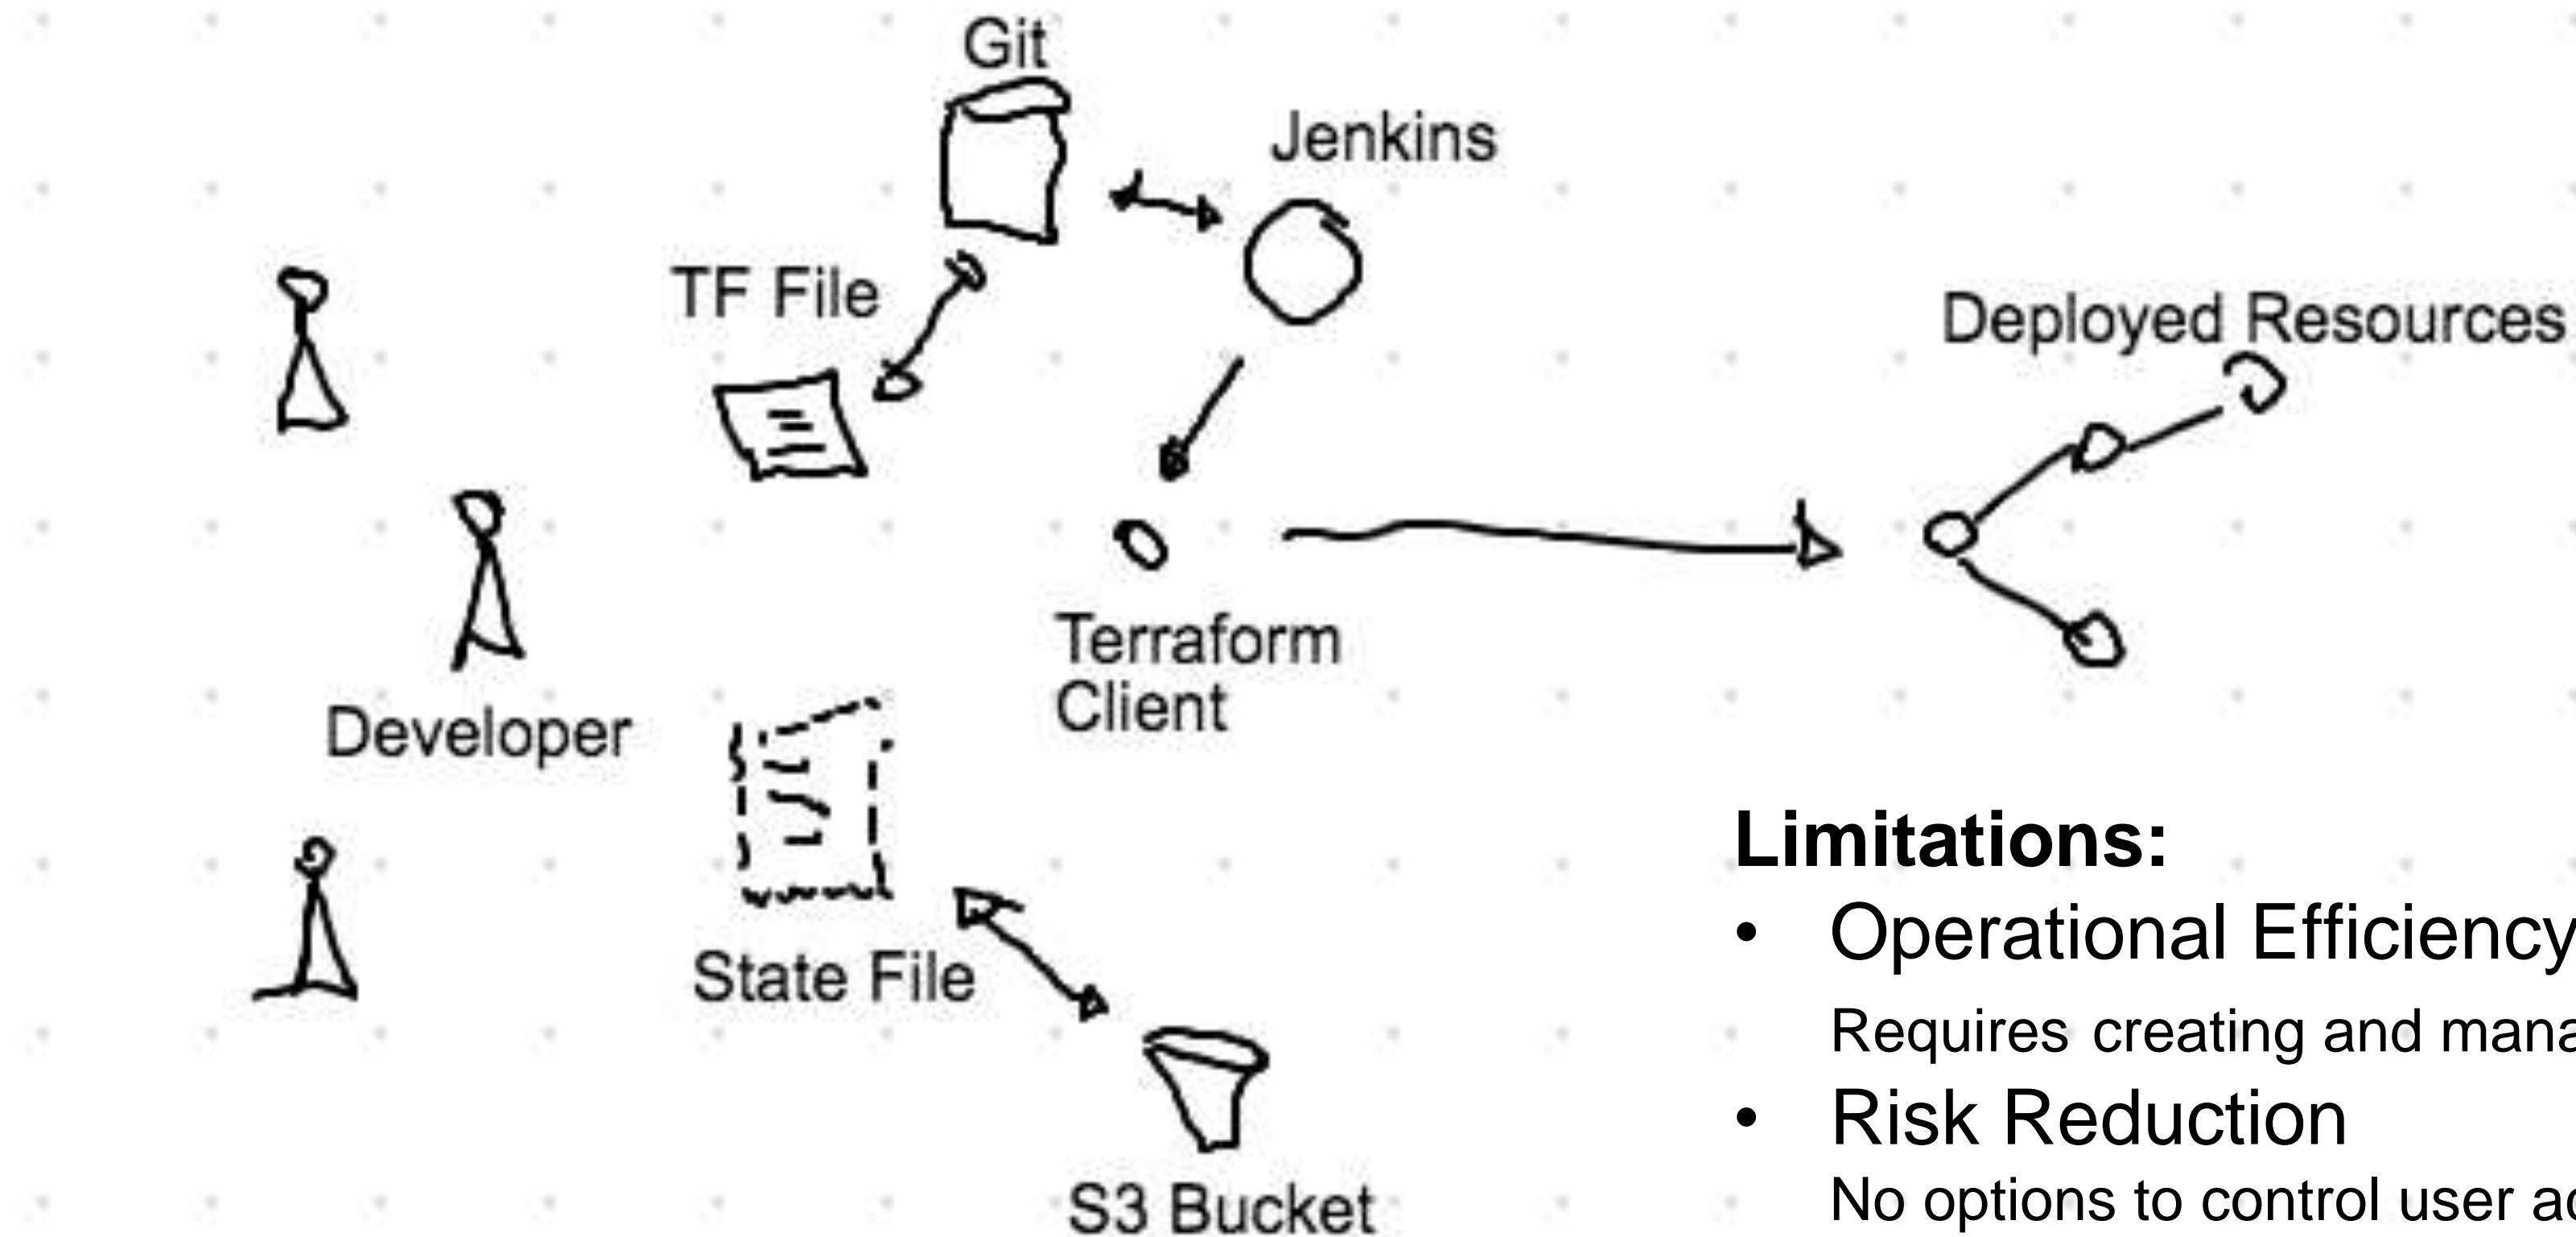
Git

Jenkins

TF File

Deployed Resources

Developer

Terraform Client

State File

S3 Bucket

**Limitations:**

- Operational Efficiency
  Requires creating and mana
- Risk Reduction
  No options to control user ac